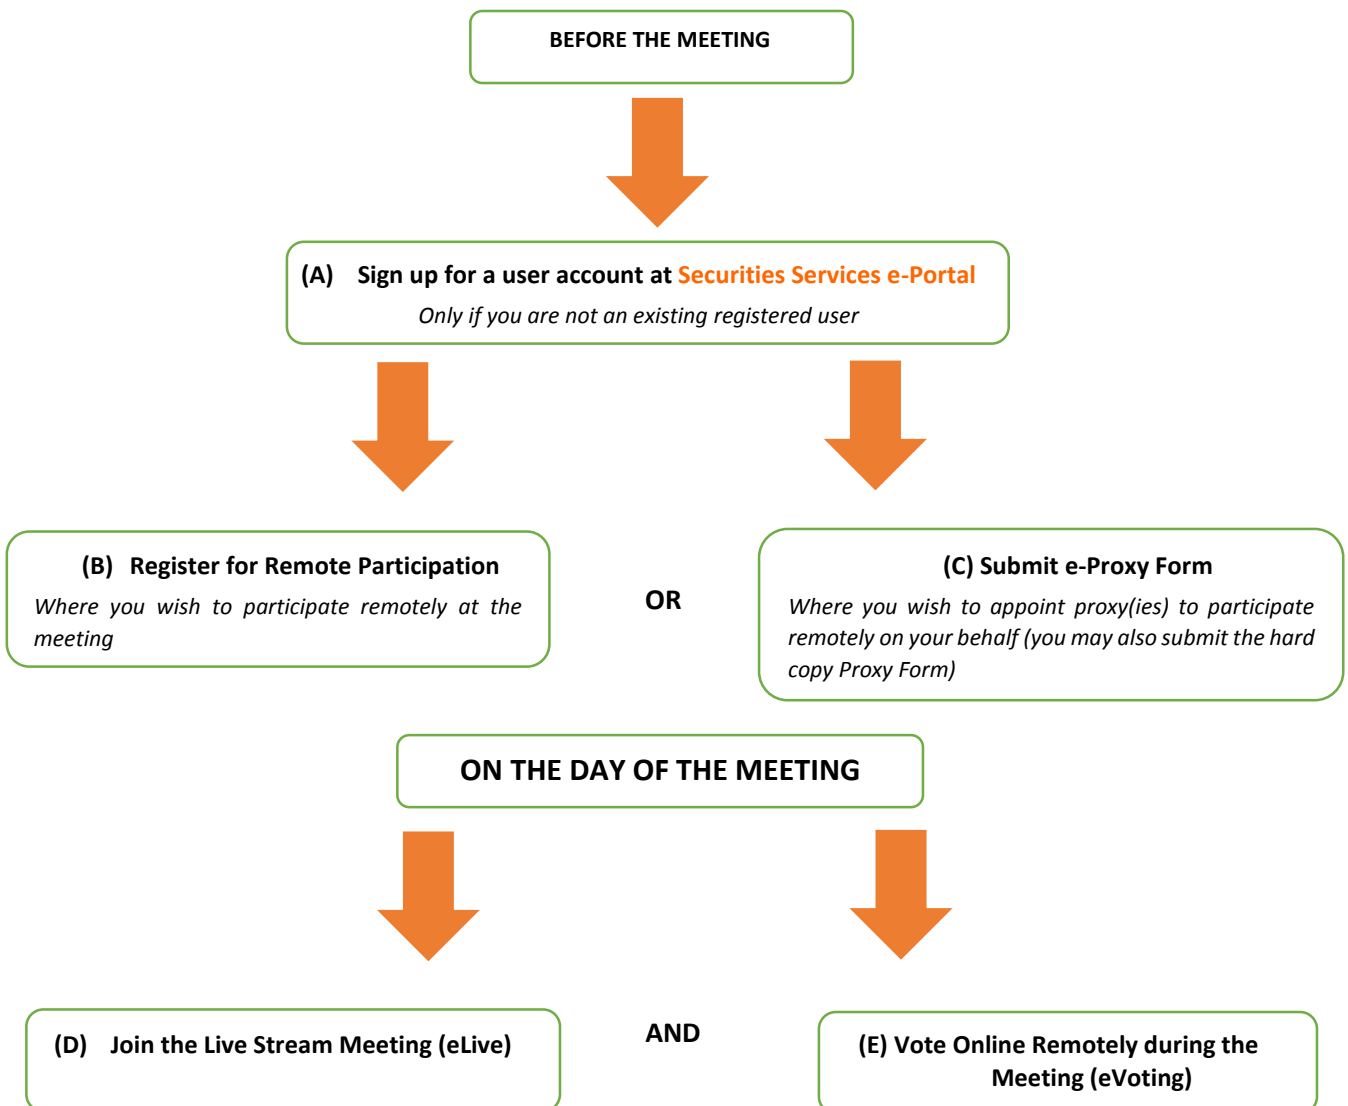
BEFORE THE MEETING

(A) Sign up for a user account at Securities Services e-Portal

Only if you are not an existing registered user

(B) Register for Remote Participation

Where you wish to participate remotely at the meeting

OR

(C) Submit e-Proxy Form

Where you wish to appoint proxy(ies) to participate remotely on your behalf (you may also submit the hard copy Proxy Form)

ON THE DAY OF THE MEETING

(D) Join the Live Stream Meeting (eLive)

AND

(E) Vote Online Remotely during the Meeting (eVoting)